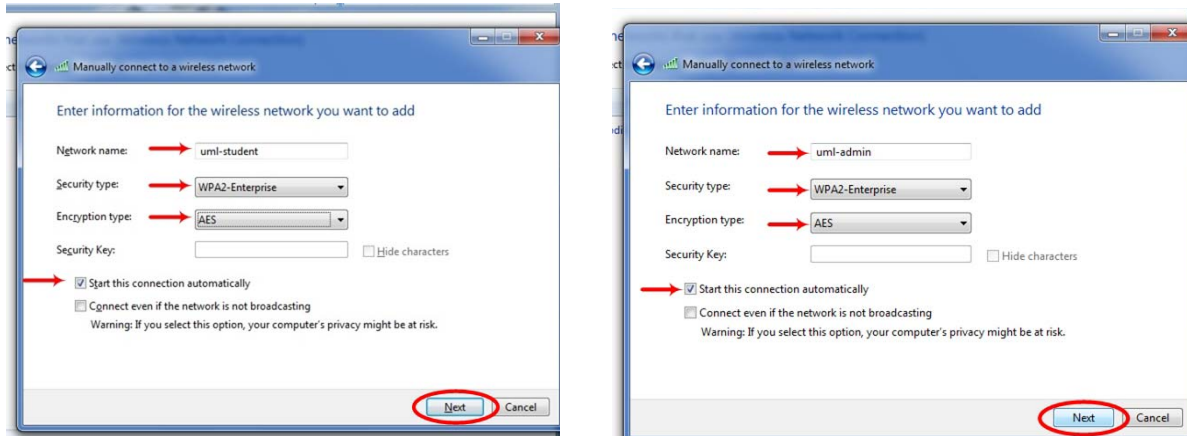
Manually connect to a wireless network

Enter information for the wireless network you want to add

Network name: uml-student

Security type: WPA2-Enterprise

Encryption type: AES

Security Key:

Hide characters

Start this connection automatically

Connect even if the network is not broadcasting

Warning: If you select this option, your computer's privacy might be at risk.

Next

Cancel

Manually connect to a wireless network

Enter information for the wireless network you want to add

Network name: uml-admin

Security type: WPA2-Enterprise

Encryption type: AES

Security Key:

Hide characters

Start this connection automatically

Connect even if the network is not broadcasting

Warning: If you select this option, your computer's privacy might be at risk.

Next

Cancel